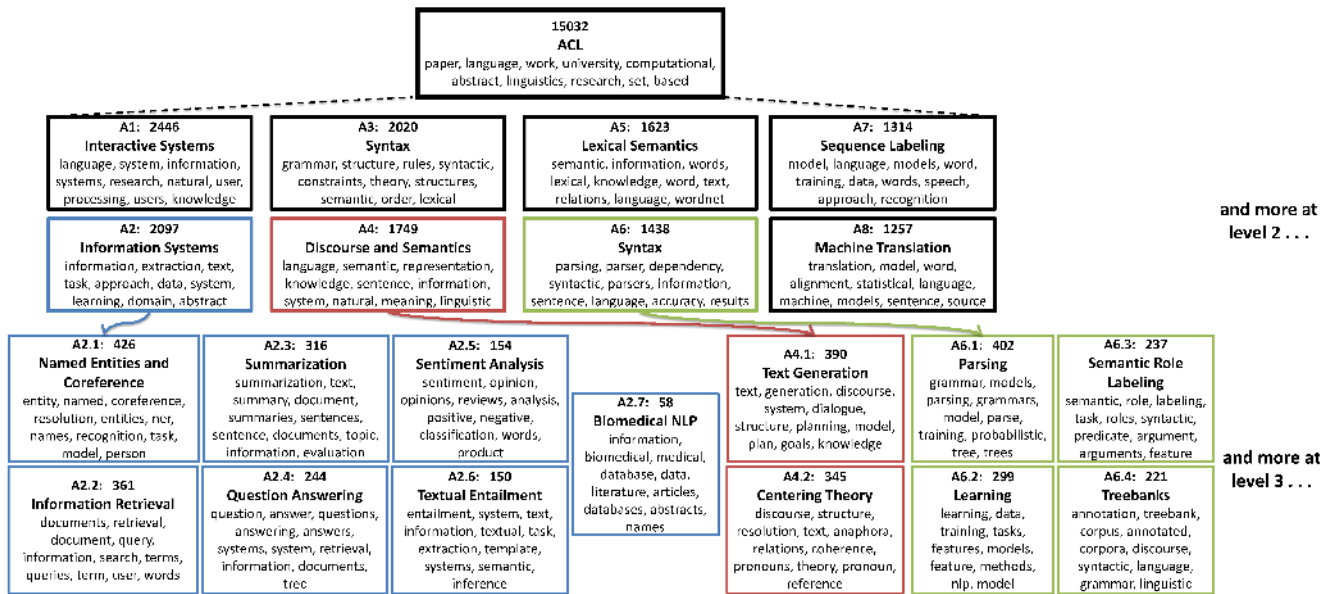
15032
ACL
paper, language, work, university, computational, abstract, linguistics, research, set, based

A1: 2446
Interactive Systems
language, system, information, systems, research, natural, user, processing, users, knowledge

A3: 2020
Syntax
grammar, structure, rules, syntactic, constraints, theory, structures, semantic, order, lexical

A5: 1623
Lexical Semantics
semantic, information, words, lexical, knowledge, word, text, relations, language, wordnet

A7: 1314
Sequence Labeling
model, language, models, word, training, data, words, speech, approach, recognition

A2: 2097
Information Systems
information, extraction, text, task, approach, data, system, learning, domain, abstract

A4: 1749
Discourse and Semantics
language, semantic, representation, knowledge, sentence, information, system, natural, meaning, linguistic

A6: 1438
Syntax
parsing, parser, dependency, syntactic, parsers, information, sentence, language, accuracy, results

A8: 1257
Machine Translation
translation, model, word, alignment, statistical, language, machine, models, sentence, source

and more at level 2 . . .

A2.1: 426
Named Entities and Coreference
entity, named, coreference, resolution, entities, ner, names, recognition, task, model, person

A2.3: 316
Summarization
summarization, text, summary, document, summaries, sentences, sentence, documents, topic, information, evaluation

A2.5: 154
Sentiment Analysis
sentiment, opinion, opinions, reviews, analysis, positive, negative, classification, words, product

A2.7: 58
Biomedical NLP
information, biomedical, medical, database, data, literature, articles, databases, abstracts, names

A4.1: 390
Text Generation
text, generation, discourse, system, dialogue, structure, planning, model, plan, goals, knowledge

A6.1: 402
Parsing
grammar, models, parsing, grammars, model, parse, training, probabilistic, tree, trees

A6.3: 237
Semantic Role Labeling
semantic, role, labeling, task, roles, syntactic, predicate, argument, arguments, feature

and more at level 3 . . .

A2.2: 361
Information Retrieval
documents, retrieval, document, query, information, search, terms, queries, term, user, words

A2.4: 244
Question Answering
question, answer, questions, answering, answers, systems, system, retrieval, information, documents, trec

A2.6: 150
Textual Entailment
entailment, system, text, information, textual, task, extraction, template, systems, semantic, inference

A4.2: 345
Centering Theory
discourse, structure, resolution, text, anaphora, relations, coherence, pronouns, theory, pronoun, reference

A6.2: 299
Learning
learning, data, training, tasks, features, models, feature, methods, nlp, model

A6.4: 221
Treebanks
annotation, treebank, corpus, annotated, corpora, discourse, syntactic, language, grammar, linguistic